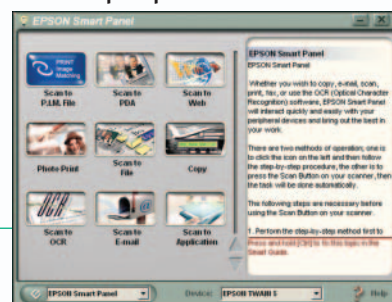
EPSON Smart Panel

PRINT Image Matching

Scan to P.I.M. File

Scan to PDA

Scan to Web

Photo Print

Scan to File

Copy

Scan to OCR

Scan to E-mail

Scan to Application

EPSON Smart Panel

EPSON Smart Panel

Whether you wish to copy, e-mail, scan, print, fax, or use the OCR (Optical Character Recognition) software, EPSON Smart Panel will interact quickly and easily with your peripheral devices and bring out the best in your work.

There are two methods of operation; one is to click the icon on the left and then follow the step-by-step procedure, the other is to press the Scan Button on your scanner, then the task will be done automatically.

The following steps are necessary before using the Scan Button on your scanner.

1. Perform the step-by-step method first to

Press and hold [Ctrl] to fix this topic in the Smart Guide.

EPSON Smart Panel

Device: EPSON TWAIN 5

Help